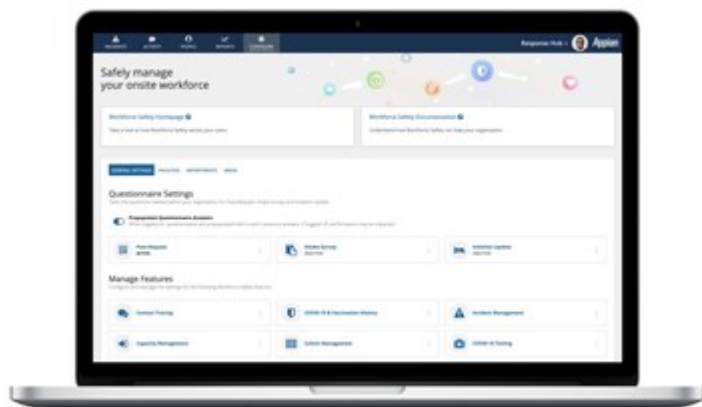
Response Hub Appian

Safely manage your onsite workforce

Workforce Safety Homepage

Workforce Safety Documentation

Questionnaire Settings

Manage Features

Contact Tracing

COVID-19 & Vaccination History

Incident Management

Capacity Management

Cohort Management

COVID-19 Testing